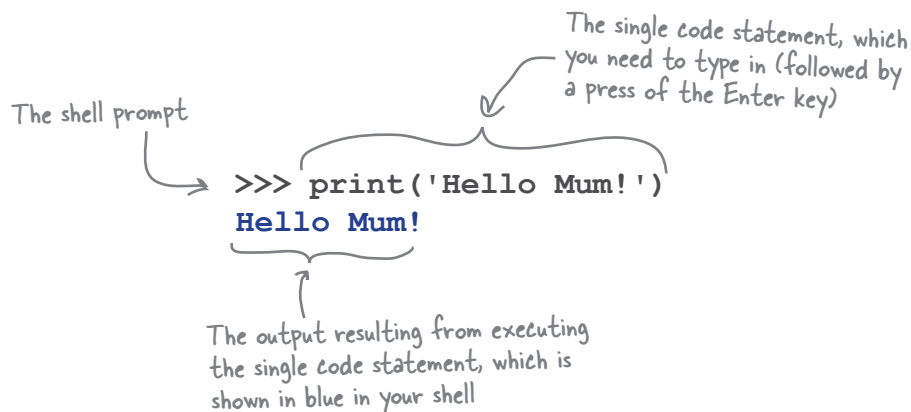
The single code statement, which you need to type in (followed by a press of the Enter key)

The shell prompt

>>> print('Hello Mum!')
Hello Mum!

The output resulting from executing the single code statement, which is shown in blue in your shell